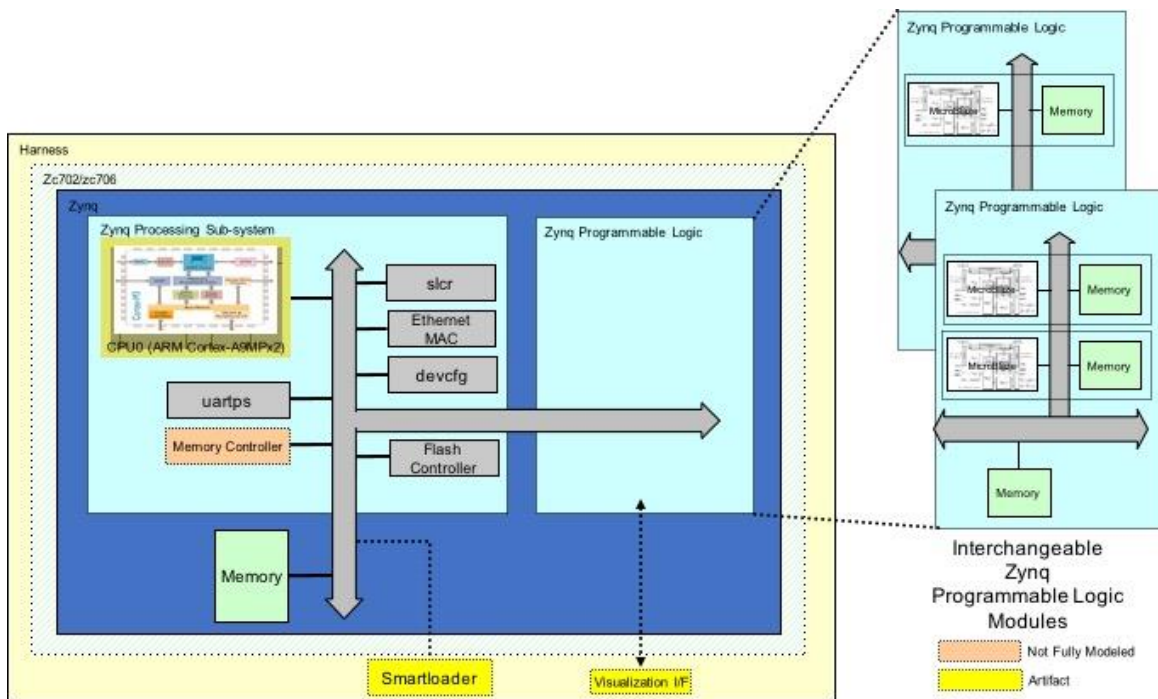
Harness

Zc702/zc706

Zynq

Zynq Processing Sub-system

CPU0 (ARM Cortex-A9MPx2)

slcr

Ethernet MAC

devcfg

uartps

Memory Controller

Flash Controller

Memory

Zynq Programmable Logic

Smartloader

Visualization I/F

Zynq Programmable Logic

MicroBlaze

Memory

Zynq Programmable Logic

MicroBlaze

Memory

MicroBlaze

Memory

Memory

Interchangeable Zynq Programmable Logic Modules

Not Fully Modeled

Artifact